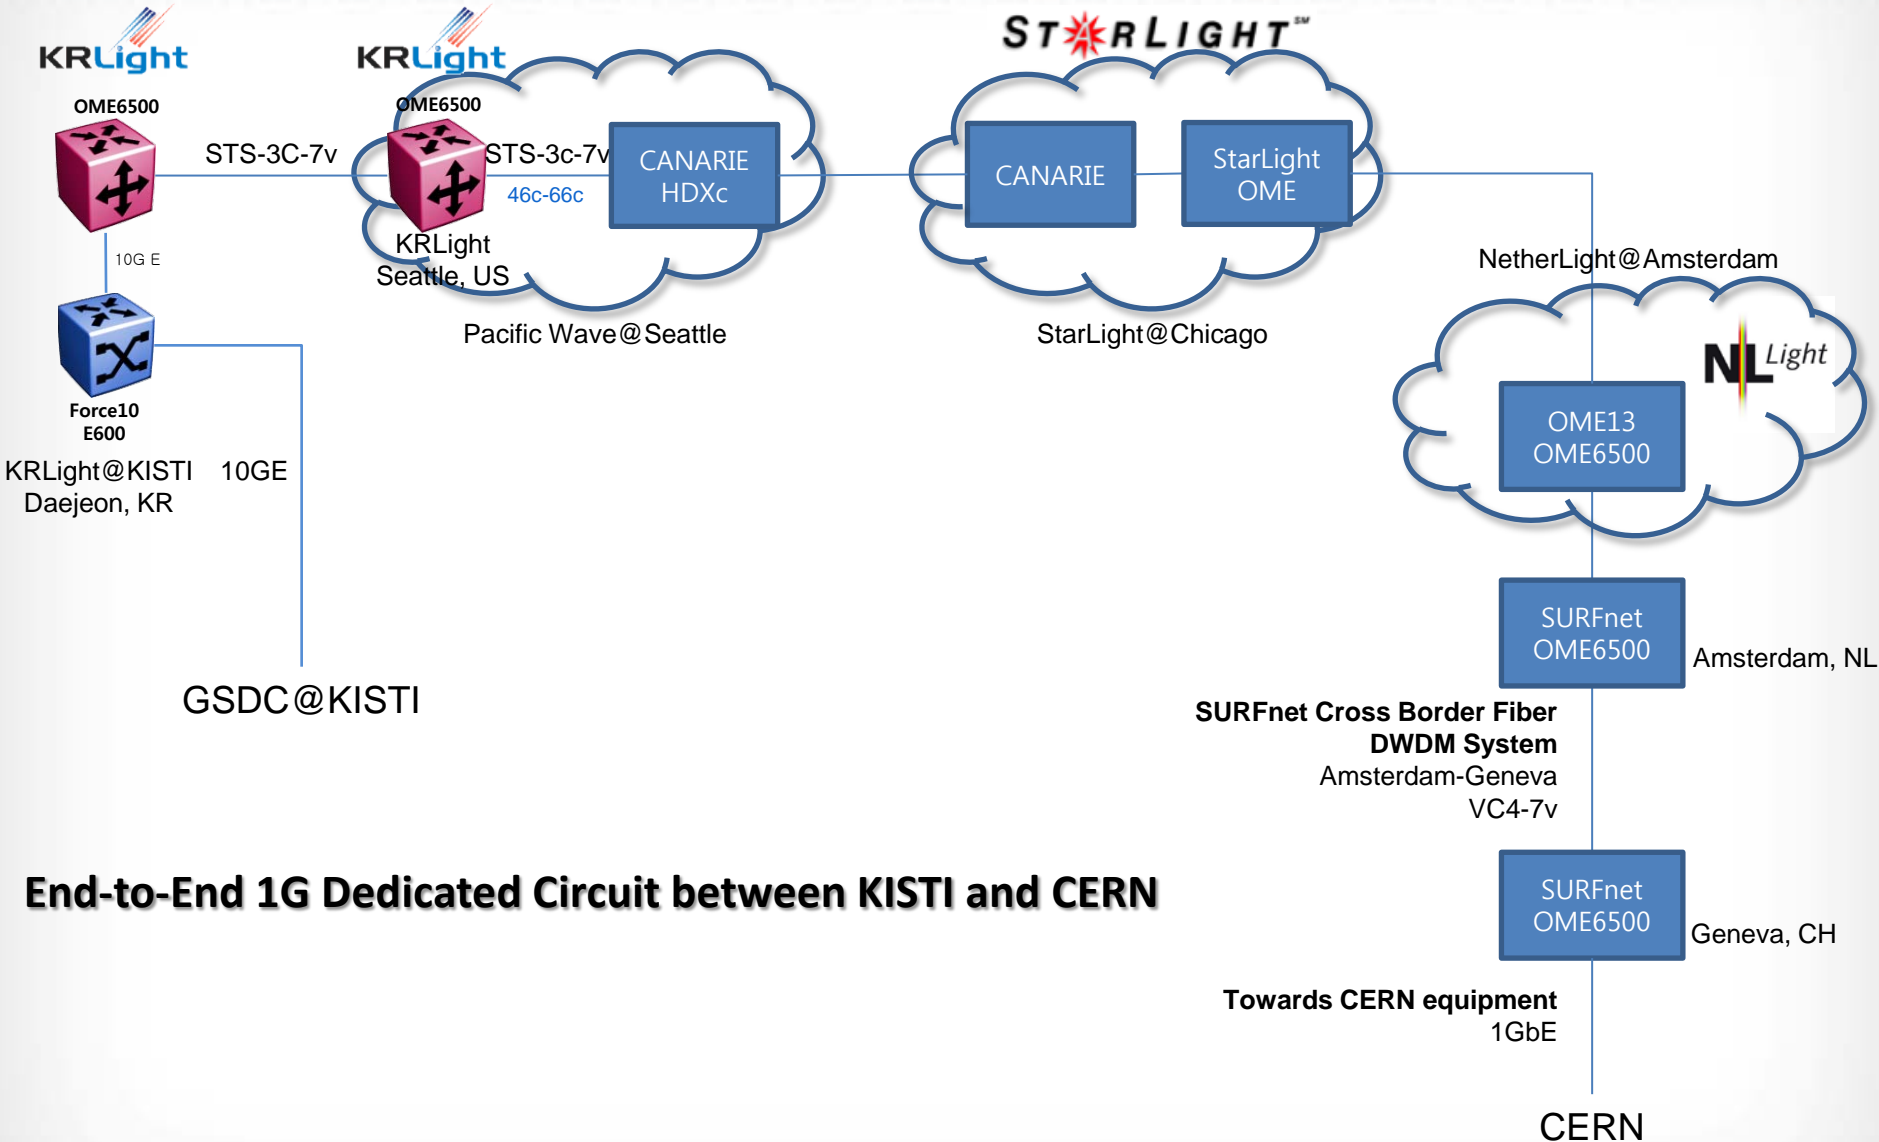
KRLight

KRLight

STARLIGHT℠

OME6500

OME6500

STS-3C-7v

STS-3c-7v

46c-66c

CANARIE HDXc

CANARIE

StarLight OME

10G E

KRLight Seattle, US

Pacific Wave@Seattle

StarLight@Chicago

NetherLight@Amsterdam

NL Light

Force10 E600

KRLight@KISTI Daejeon, KR

10GE

OME13 OME6500

SURFnet OME6500

Amsterdam, NL

GSDC@KISTI

SURFnet Cross Border Fiber DWDM System
Amsterdam-Geneva
VC4-7v

End-to-End 1G Dedicated Circuit between KISTI and CERN

SURFnet OME6500

Geneva, CH

Towards CERN equipment
1GbE

CERN